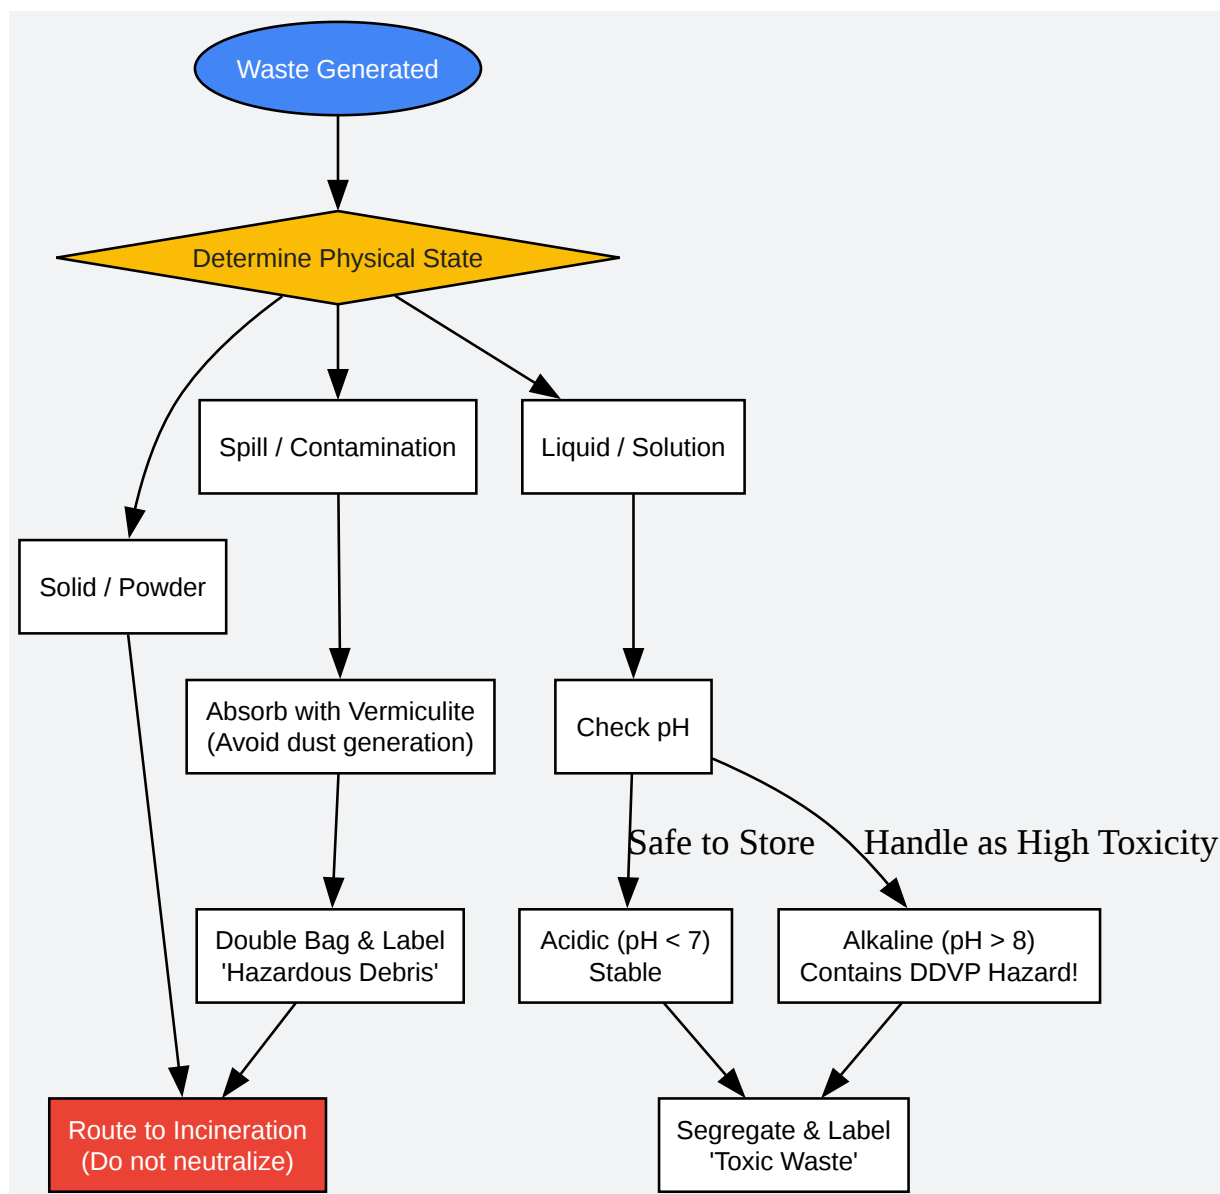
Waste Generated

Determine Physical State

Spill / Contamination

Liquid / Solution

Solid / Powder

Absorb with Vermiculite
(Avoid dust generation)

Check pH

Safe to Store

Handle as High Toxicity

Double Bag & Label
'Hazardous Debris'

Acidic (pH < 7)
Stable

Alkaline (pH > 8)
Contains DDVP Hazard!

Route to Incineration
(Do not neutralize)

Segregate & Label
'Toxic Waste'